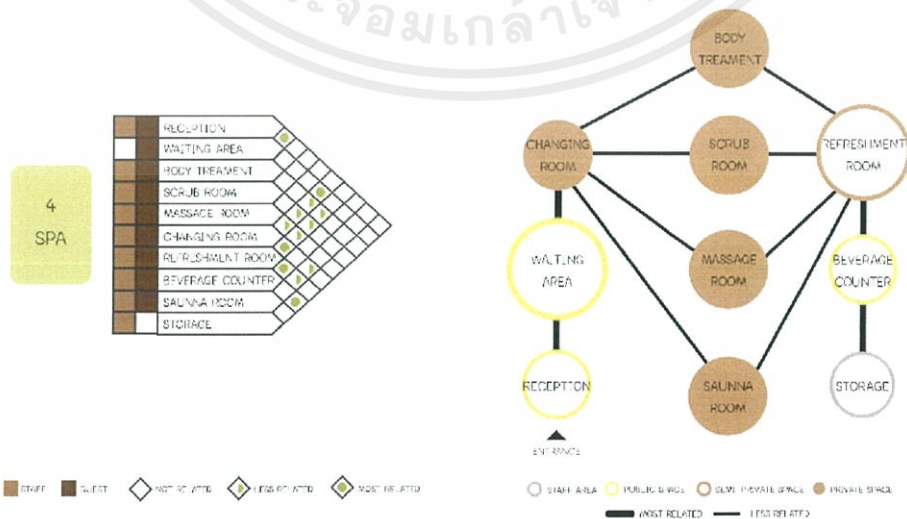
4
SPA

RECEPTION
WAITING AREA
BODY TREAMENT
SCRUB ROOM
MASSAGE ROOM
CHANGING ROOM
REFRESHMENT ROOM
BEVERAGE COUNTER
SAUNNA ROOM
STORAGE

STAFF  GUEST  NOT RELATED  LESS RELATED  MOST RELATED

BODY TREAMENT
CHANGING ROOM
SCRUB ROOM
REFRESHMENT ROOM
WAITING AREA
MASSAGE ROOM
BEVERAGE COUNTER
RECEPTION
SAUNNA ROOM
STORAGE
ENTRANCE

STAFF AREA  PUBLIC SPACE  SEMI PRIVATE SPACE  PRIVATE SPACE
MOST RELATED  LESS RELATED